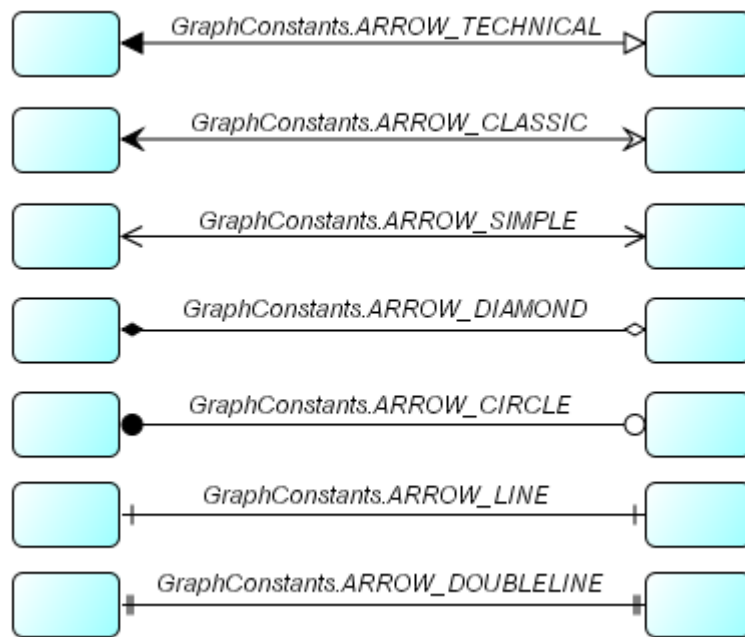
GraphConstants.ARROW_TECHNICAL

GraphConstants.ARROW_CLASSIC

GraphConstants.ARROW_SIMPLE

GraphConstants.ARROW_DIAMOND

GraphConstants.ARROW_CIRCLE

GraphConstants.ARROW_LINE

GraphConstants.ARROW_DOUBLELINE